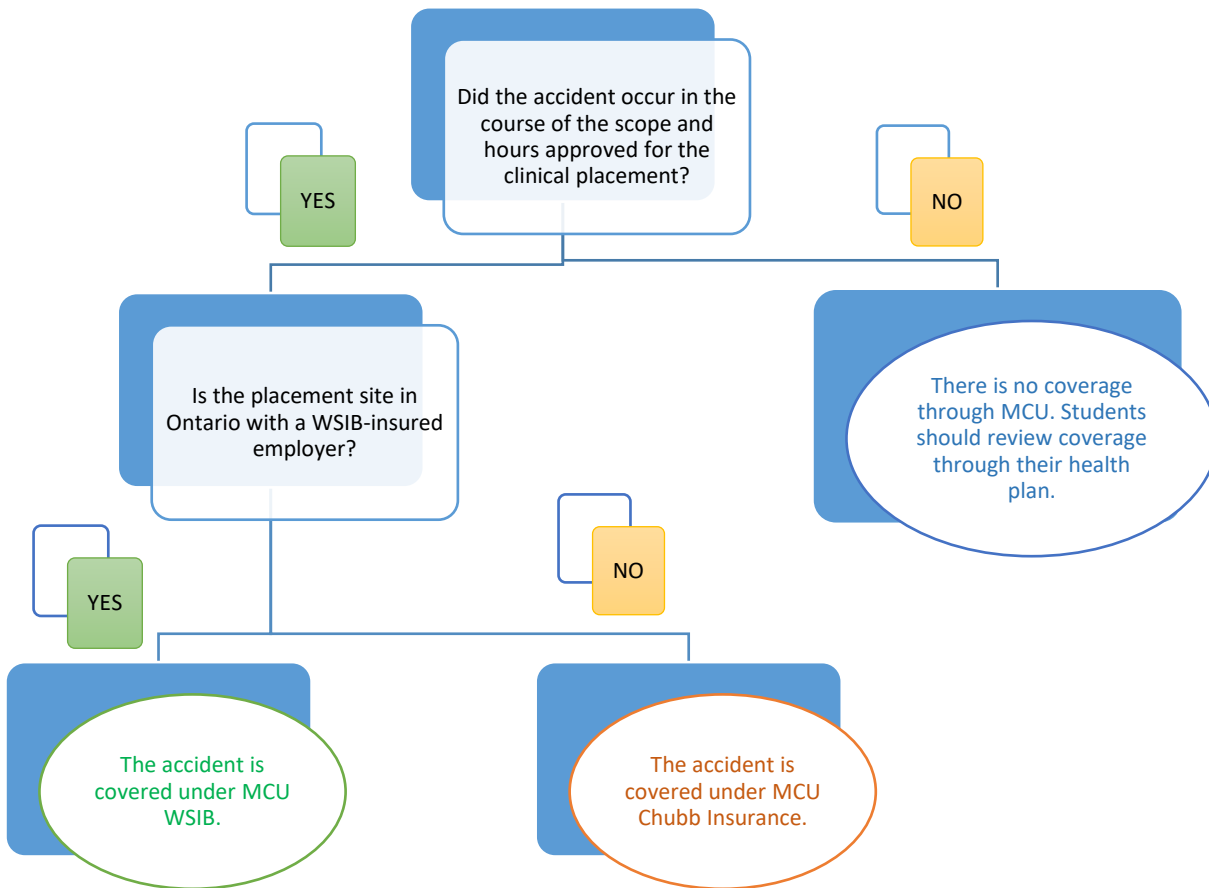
Did the accident occur in the course of the scope and hours approved for the clinical placement?

YES

NO

Is the placement site in Ontario with a WSIB-insured employer?

There is no coverage through MCU. Students should review coverage through their health plan.

YES

NO

The accident is covered under MCU WSIB.

The accident is covered under MCU Chubb Insurance.